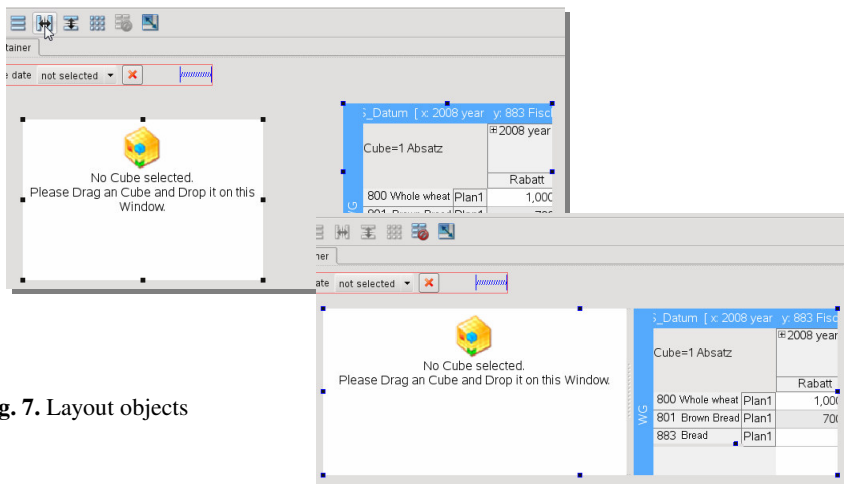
tainer

e date not selected ▾ ✖

No Cube selected.
Please Drag an Cube and Drop it on this Window.

_Datum [ x: 2008 year y: 883 Fisc

Cube=1 Absatz

⊞2008 year

Rabatt

800 Whole wheat Plan1 1,000

G

ner

ate not selected ▾ ✖

No Cube selected.
Please Drag an Cube and Drop it on this Window.

_Datum [ x: 2008 year y: 883 Fisc

Cube=1 Absatz

⊞2008 year

Rabatt

WG

| 800 Whole wheat | Plan1 | 1,00 |
|---|---|---|
| 801 Brown Bread | Plan1 | 70 |
| 883 Bread | Plan1 | |

g. 7. Layout objects